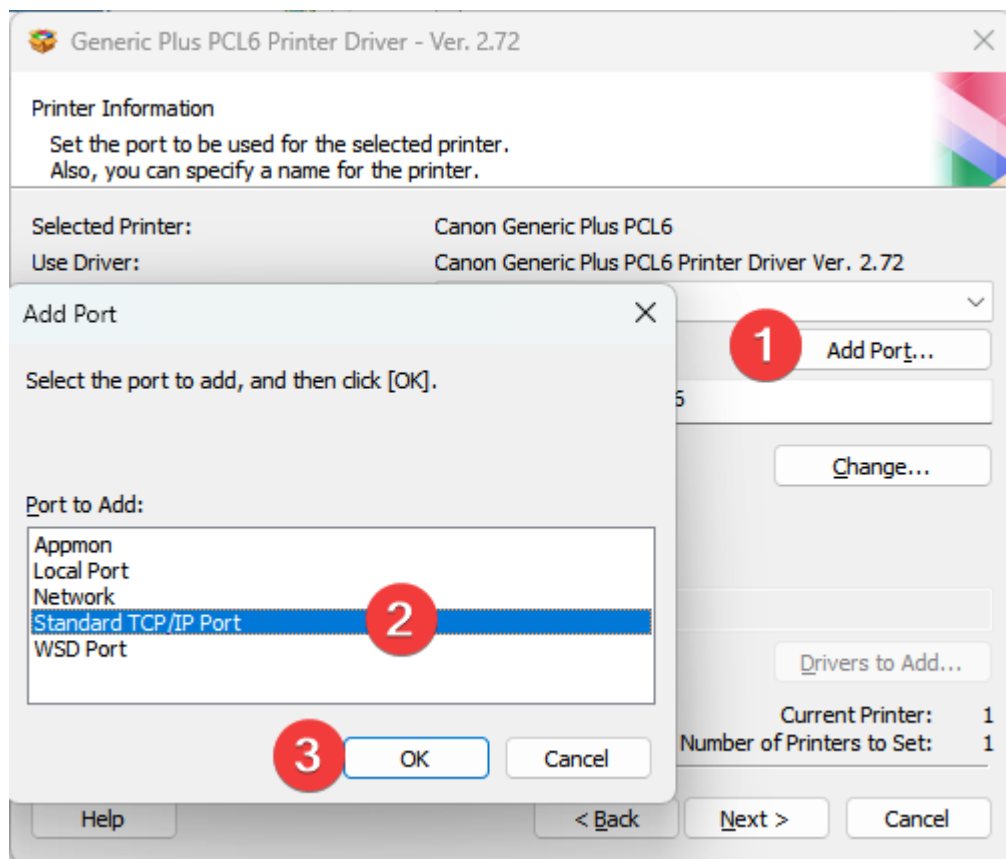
Generic Plus PCL6 Printer Driver - Ver. 2.72

Printer Information
Set the port to be used for the selected printer.
Also, you can specify a name for the printer.

Selected Printer: Canon Generic Plus PCL6
Use Driver: Canon Generic Plus PCL6 Printer Driver Ver. 2.72

Add Port

Select the port to add, and then click [OK].

Port to Add:
Appmon
Local Port
Network
Standard TCP/IP Port
WSD Port

1
Add Port...
6
Change...
2
Drivers to Add...
Current Printer: 1
Number of Printers to Set: 1
3
OK
Cancel

Help
< Back
Next >
Cancel